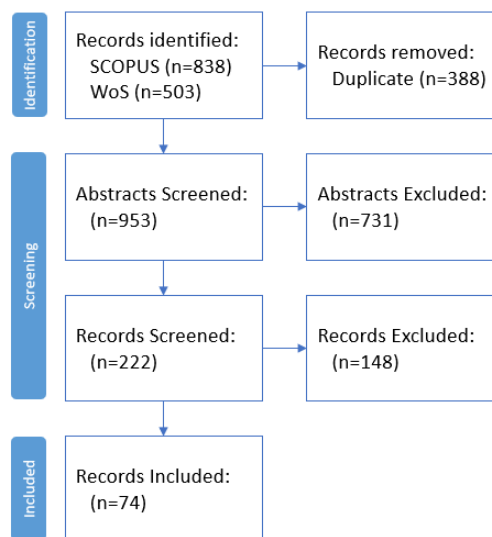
Identification

Records identified:
SCOPUS (n=838)
WoS (n=503)

Records removed:
Duplicate (n=388)

Screening

Abstracts Screened:
(n=953)

Abstracts Excluded:
(n=731)

Records Screened:
(n=222)

Records Excluded:
(n=148)

Included

Records Included:
(n=74)